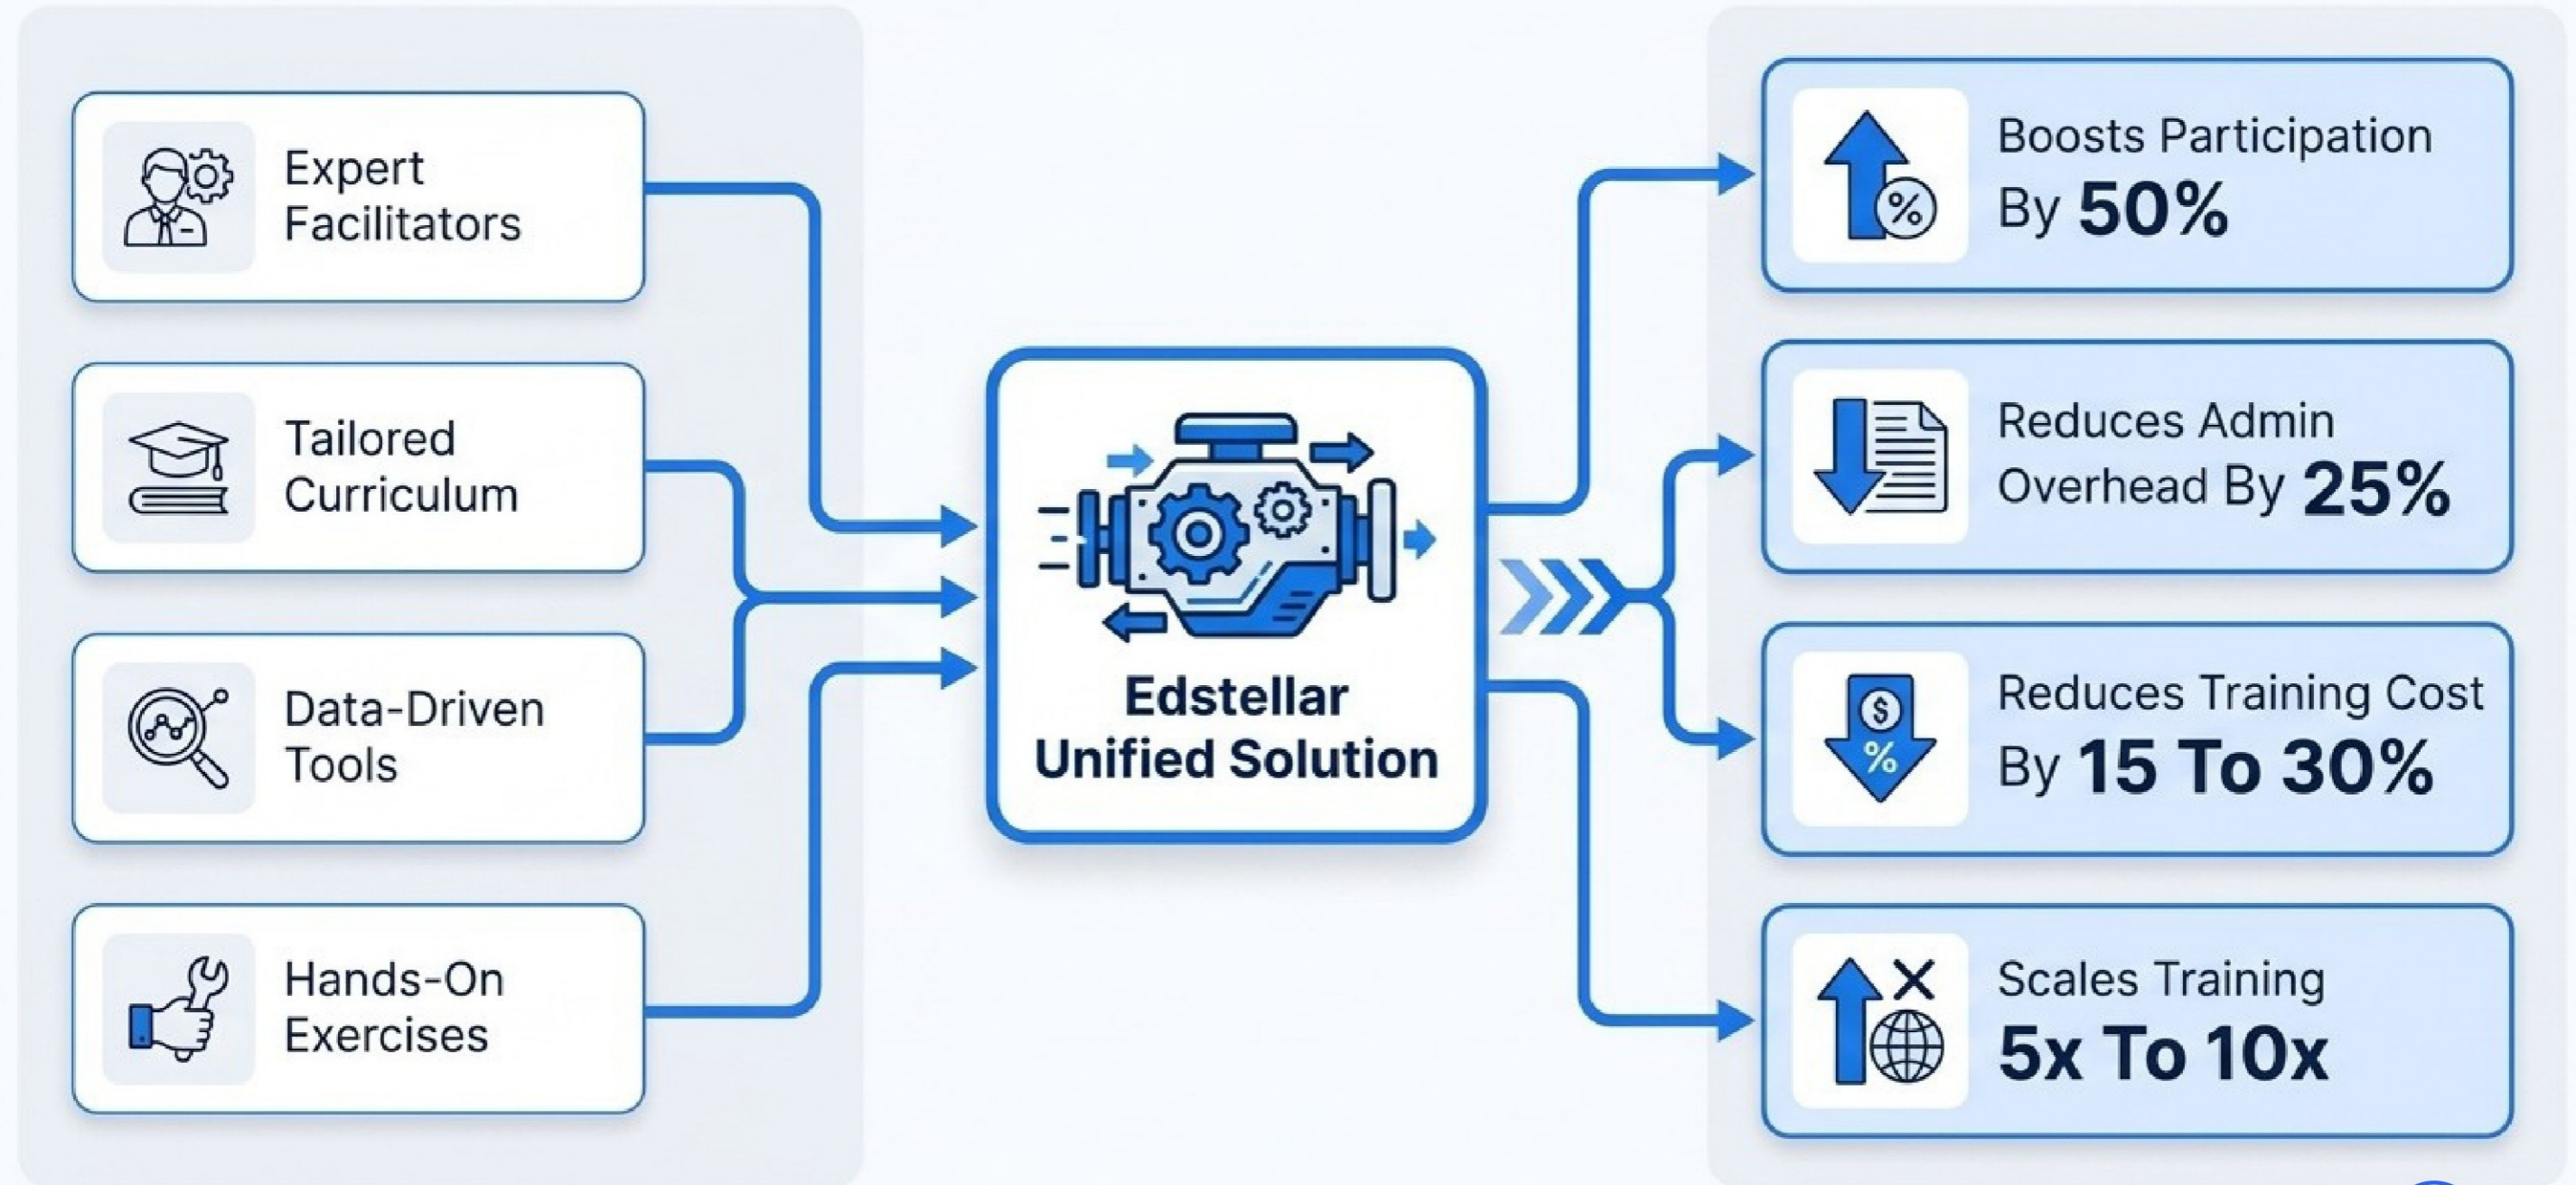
Expert Facilitators

Tailored Curriculum

Data-Driven Tools

Hands-On Exercises

Edstellar Unified Solution

Boosts Participation By 50%

Reduces Admin Overhead By 25%

Reduces Training Cost By 15 To 30%

Scales Training 5x To 10x